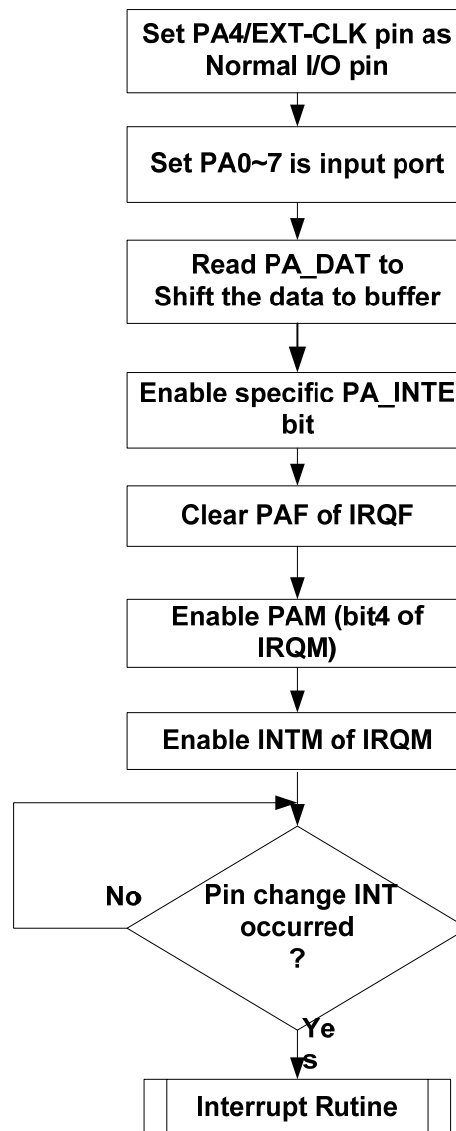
Set PA4/EXT-CLK pin as Normal I/O pin

Set PA0~7 is input port

Read PA_DAT to Shift the data to buffer

Enable specific PA_INTE bit

Clear PAF of IRQF

Enable PAM (bit4 of IRQM)

Enable INTM of IRQM

No

Pin change INT occurred ?

Ye s

Interrupt Rutine